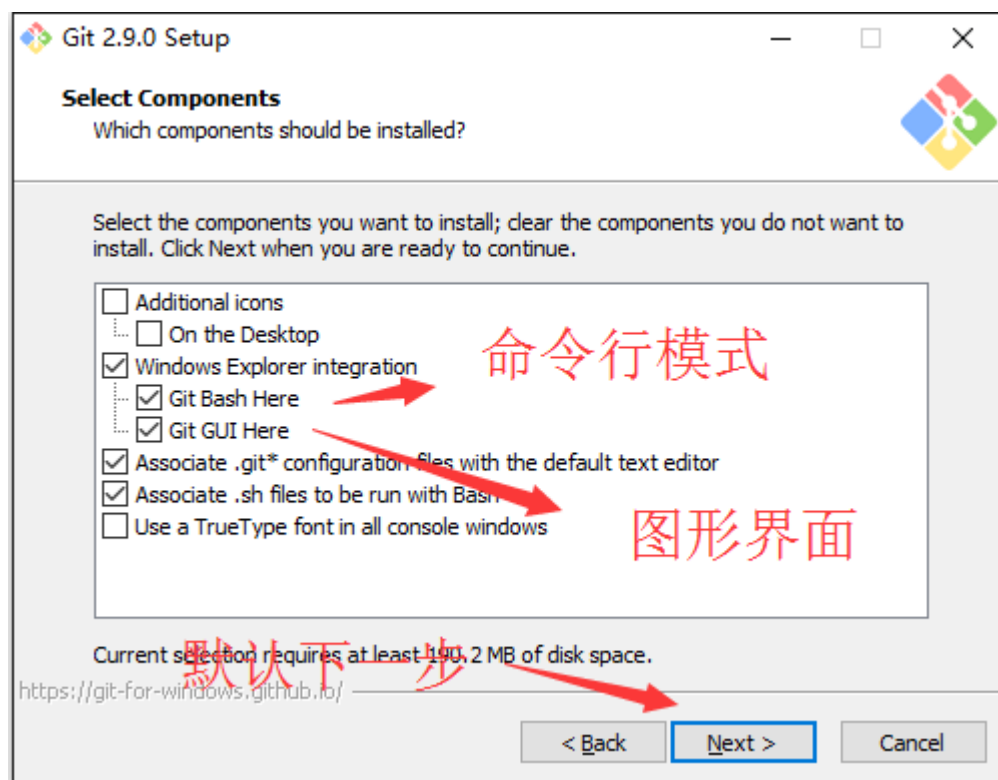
Git 2.9.0 Setup

Select Components
Which components should be installed?

Select the components you want to install; clear the components you do not want to install. Click Next when you are ready to continue.

Additional icons
On the Desktop
Windows Explorer integration
Git Bash Here
Git GUI Here
Associate .git* configuration files with the default text editor
Associate .sh files to be run with Bash
Use a TrueType font in all console windows

命令行模式

图形界面

Current selection requires at least 190.2 MB of disk space.

默认下一步

https://git-for-windows.github.io/

< Back
Next >
Cancel